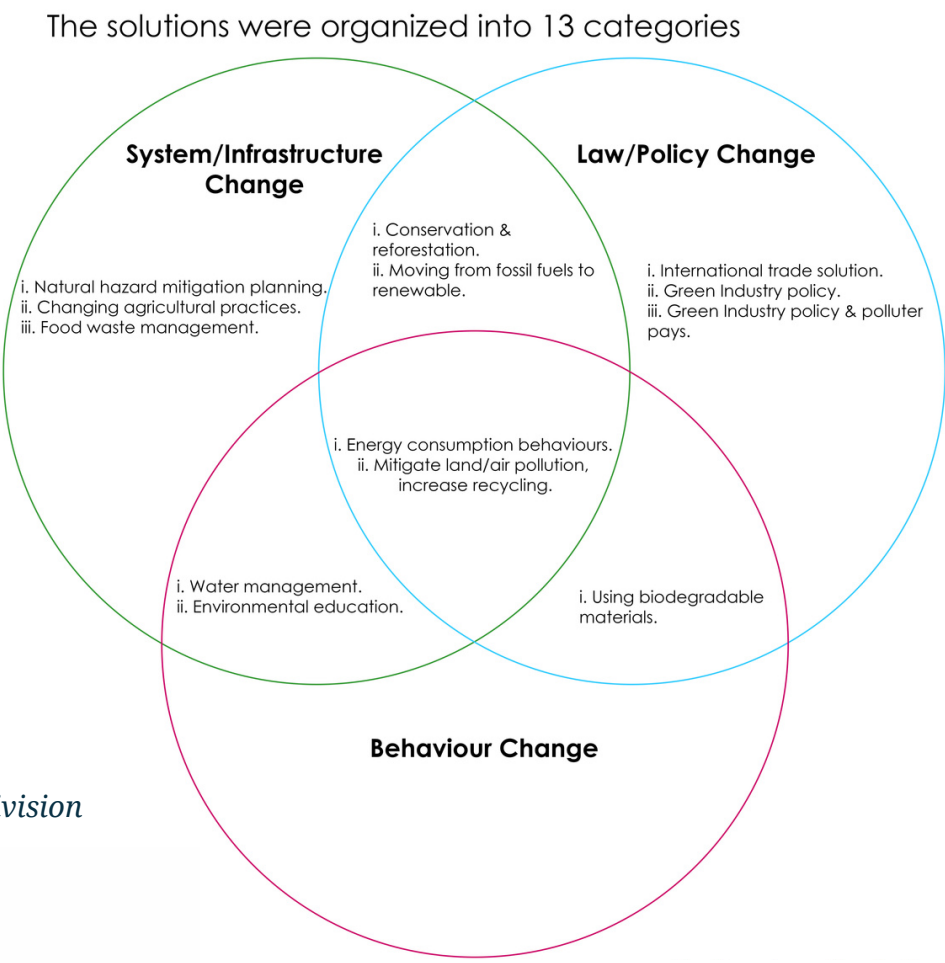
The solutions were organized into 13 categories

System/Infrastructure Change

i. Natural hazard mitigation planning.
ii. Changing agricultural practices.
iii. Food waste management.

i. Conservation & reforestation.
ii. Moving from fossil fuels to renewable.

Law/Policy Change

i. International trade solution.
ii. Green Industry policy.
iii. Green Industry policy & polluter pays.

i. Energy consumption behaviours.
ii. Mitigate land/air pollution, increase recycling.

i. Water management.
ii. Environmental education.

i. Using biodegradable materials.

Behaviour Change

vision